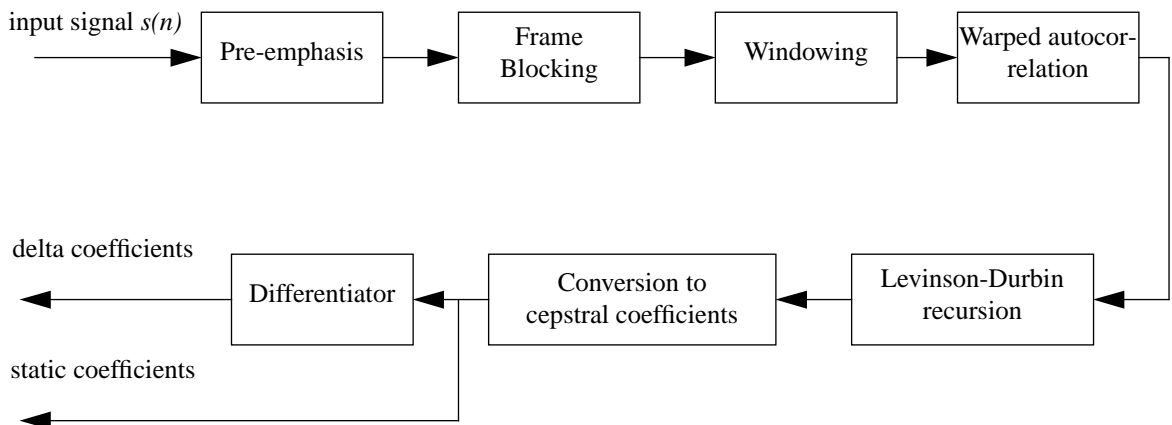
input signal $s(n)$

Pre-emphasis

Frame Blocking

Windowing

Warped autocorrelation

Levinson-Durbin recursion

Conversion to cepstral coefficients

Differentiator

delta coefficients

static coefficients